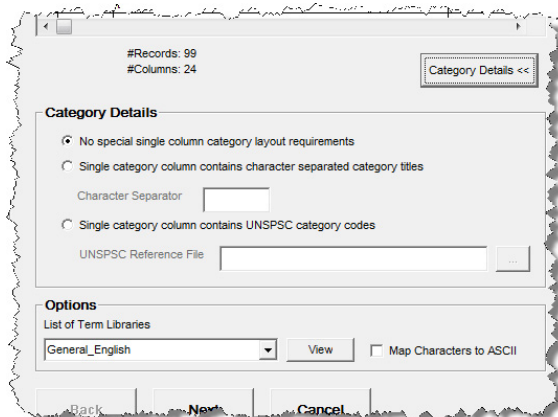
#Records: 99
#Columns: 24

Category Details <<

Category Details

No special single column category layout requirements

Single category column contains character separated category titles

Character Separator

Single category column contains UNSPSC category codes

UNSPSC Reference File

...

Options

List of Term Libraries

General_English

View

Map Characters to ASCII

Back

Next

Cancel